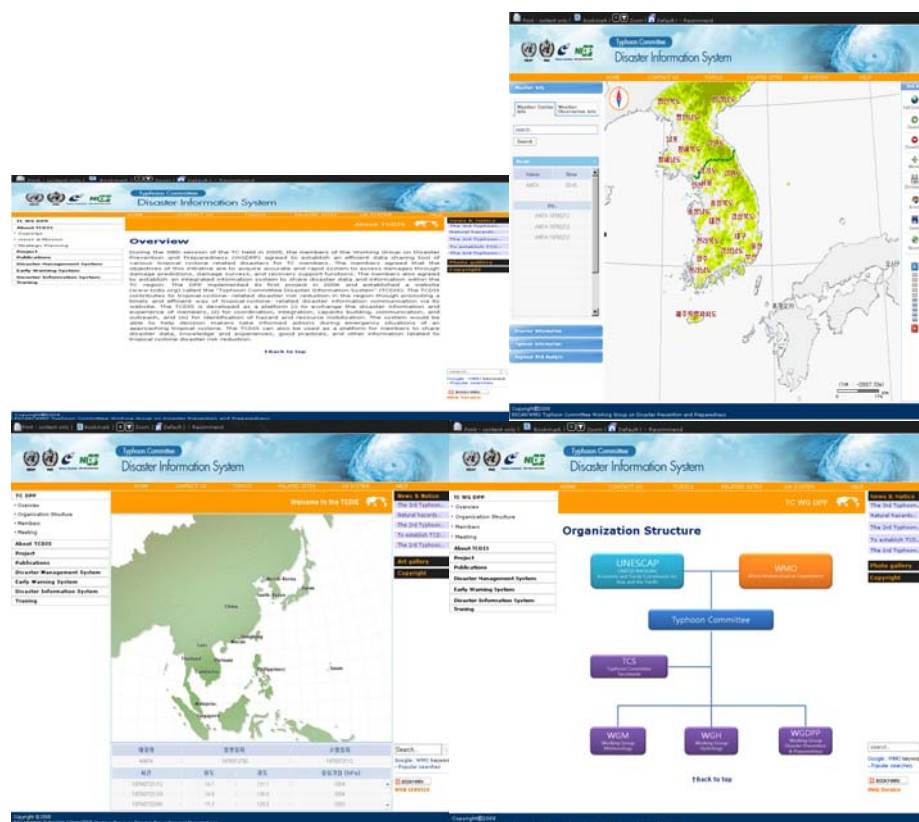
Typhoon Committee
Disaster Information System

About TCDIS

Overview

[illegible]

Back to top

News & Notice
Photo gallery
Copyright

Typhoon Committee
Disaster Information System

Typhoon Committee
Disaster Information System

TC DPP
• Overview
• Organization Structure
• Members
• Meeting
About TCDIS
Project
Publications
Disaster Management System
Early Warning System
Disaster Information System
Training

Welcome to the TCDIS

News & Notice
The 3rd Typhoon...
Natural hazards...
The 3rd Typhoon...
To establish TCD...
The 3rd Typhoon...
Art gallery
Copyright

China
Japan

Search

Typhoon Committee
Disaster Information System

TC WG DPP
• Overview
• Organization Structure
• Members
• Meeting
About TCDIS
Project
Publications
Disaster Management System
Early Warning System
Disaster Information System
Training

TC WG DPP

Organization Structure

UNESCAP
United Nations Economic and Social Commission for Asia and the Pacific

WMO
World Meteorological Organization

Typhoon Committee

TCS
Typhoon Committee Secretariat

WGM
Working Group Meteorology

WGH
Working Group Hydrology

WGDPP
Working Group Disaster Prevention and Preparedness

Back to top

News & Notice
The 3rd Typhoon...
Natural hazards...
The 3rd Typhoon...
To establish TCD...
The 3rd Typhoon...
Photo gallery
Copyright

Web Service

Copyright©2009